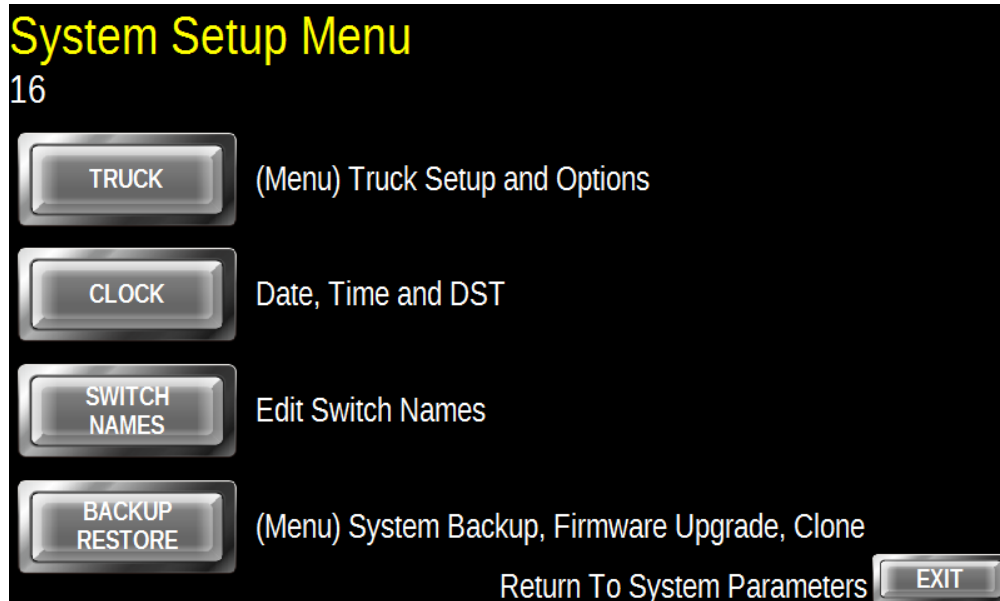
System Setup Menu
16

TRUCK
(Menu) Truck Setup and Options

CLOCK
Date, Time and DST

SWITCH NAMES
Edit Switch Names

BACKUP RESTORE
(Menu) System Backup, Firmware Upgrade, Clone

Return To System Parameters
EXIT